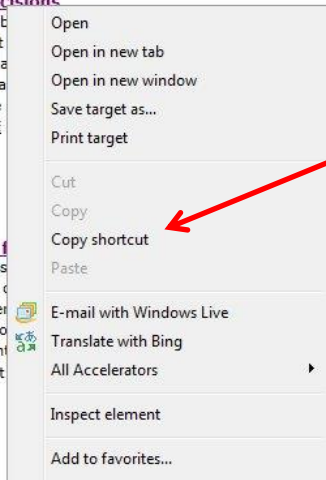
Open
Open in new tab
Open in new window
Save target as...
Print target

Cut
Copy
Copy shortcut
Paste

E-mail with Windows Live
Translate with Bing
All Accelerators

Inspect element

Add to favorites...